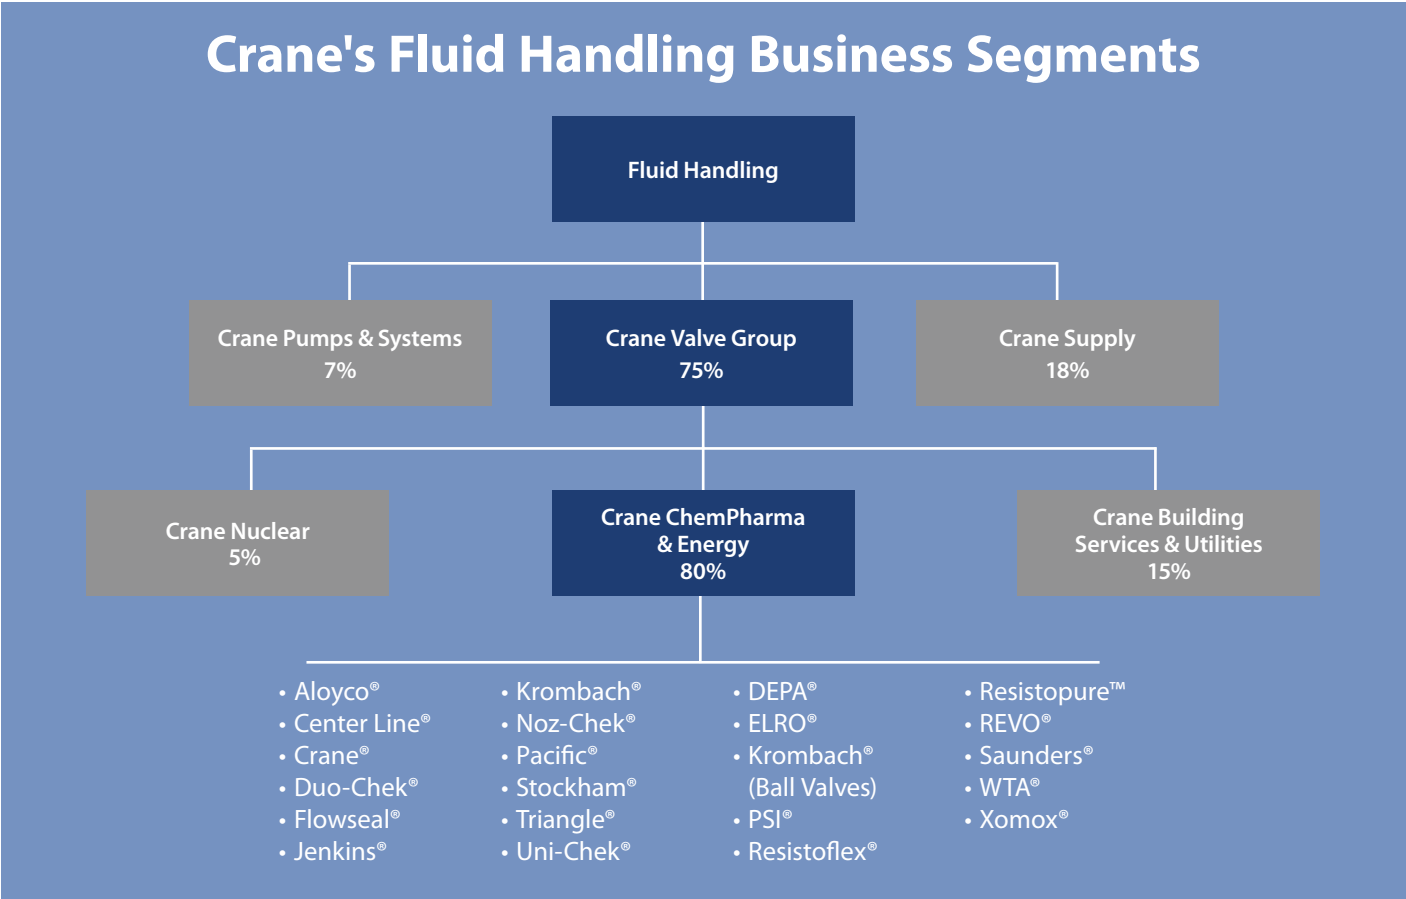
Crane's Fluid Handling Business Segments

Fluid Handling

Crane Pumps & Systems
7%

Crane Valve Group
75%

Crane Supply
18%

Crane Nuclear
5%

Crane ChemPharma & Energy
80%

Crane Building Services & Utilities
15%

• Aloyco®
• Center Line®
• Crane®
• Duo-Chek®
• Flowseal®
• Jenkins®

• Krombach®
• Noz-Chek®
• Pacific®
• Stockham®
• Triangle®
• Uni-Chek®

• DEPA®
• ELRO®
• Krombach® (Ball Valves)
• PSI®
• Resistoflex®

• Resistopure™
• REVO®
• Saunders®
• WTA®
• Xomox®